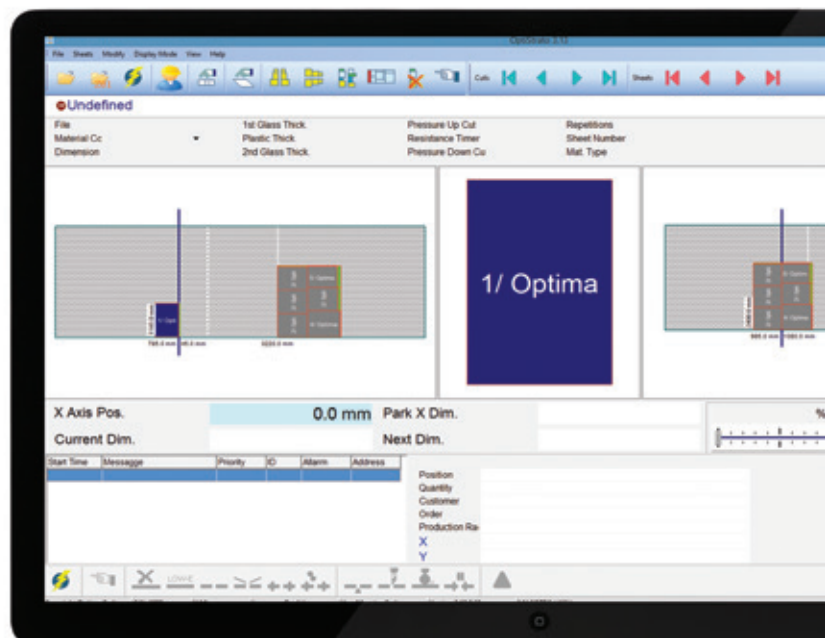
OptiStrato 3.0

File Sheets Modify Display Mode View Help

Cuts Sheets

Undefined

File
Material Cc
Dimension

1st Glass Thick.
Plastic Thick.
2nd Glass Thick.

Pressure Up Cut
Resistance Timer
Pressure Down Cu

Repetitions
Sheet Number
Mat. Type

1/ Optima

X Axis Pos.
0.0 mm
Park X Dim.
Current Dim.
Next Dim.

%

| Start Time | Messagge | Priority | ID | Allarm | Address |
|---|---|---|---|---|---|

Position
Quantity
Customer
Order
Production Ra
X
Y